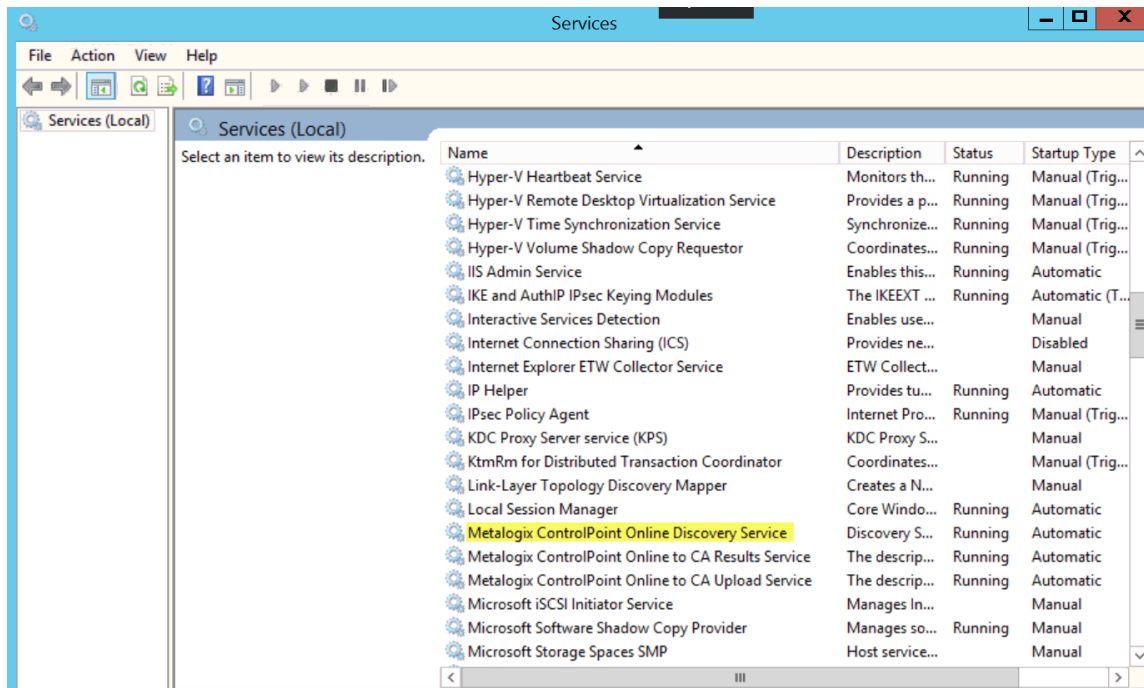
Services

File Action View Help

Services (Local)

Services (Local)

Select an item to view its description.

| Name | Description | Status | Startup Type |
|---|---|---|---|
| Hyper-V Heartbeat Service | Monitors th... | Running | Manual (Trig... |
| Hyper-V Remote Desktop Virtualization Service | Provides a p... | Running | Manual (Trig... |
| Hyper-V Time Synchronization Service | Synchronize... | Running | Manual (Trig... |
| Hyper-V Volume Shadow Copy Requestor | Coordinates... | Running | Manual (Trig... |
| IIS Admin Service | Enables this... | Running | Automatic |
| IKE and AuthIP IPsec Keying Modules | The IKEEXT ... | Running | Automatic (T... |
| Interactive Services Detection | Enables use... | | Manual |
| Internet Connection Sharing (ICS) | Provides ne... | | Disabled |
| Internet Explorer ETW Collector Service | ETW Collect... | | Manual |
| IP Helper | Provides tu... | Running | Automatic |
| IPsec Policy Agent | Internet Pro... | Running | Manual (Trig... |
| KDC Proxy Server service (KPS) | KDC Proxy S... | | Manual |
| KtmRm for Distributed Transaction Coordinator | Coordinates... | | Manual (Trig... |
| Link-Layer Topology Discovery Mapper | Creates a N... | | Manual |
| Local Session Manager | Core Windo... | Running | Automatic |
| Metalogix ControlPoint Online Discovery Service | Discovery S... | Running | Automatic |
| Metalogix ControlPoint Online to CA Results Service | The descrip... | Running | Automatic |
| Metalogix ControlPoint Online to CA Upload Service | The descrip... | Running | Automatic |
| Microsoft iSCSI Initiator Service | Manages In... | | Manual |
| Microsoft Software Shadow Copy Provider | Manages so... | Running | Manual |
| Microsoft Storage Spaces SMP | Host service... | | Manual |